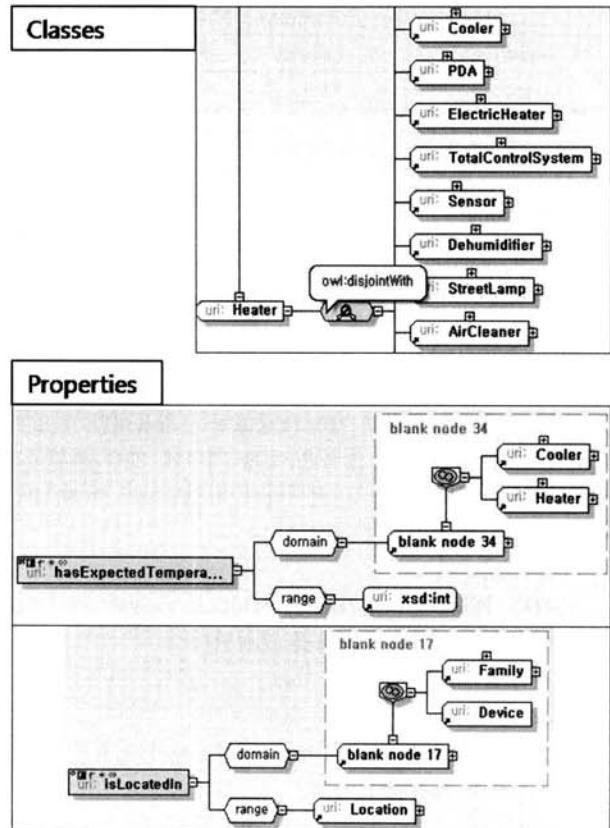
Classes

uri: Cooler

uri: PDA

uri: ElectricHeater

uri: TotalControlSystem

uri: Sensor

uri: Dehumidifier

owl:disjointWith

uri: StreetLamp

uri: Heater

uri: AirCleaner

Properties

blank node 34

uri: Cooler

uri: Heater

domain

blank node 34

uri: hasExpectedTempera...

range

uri: xsd:int

blank node 17

uri: Family

uri: Device

domain

blank node 17

uri: isLocatedIn

range

uri: Location